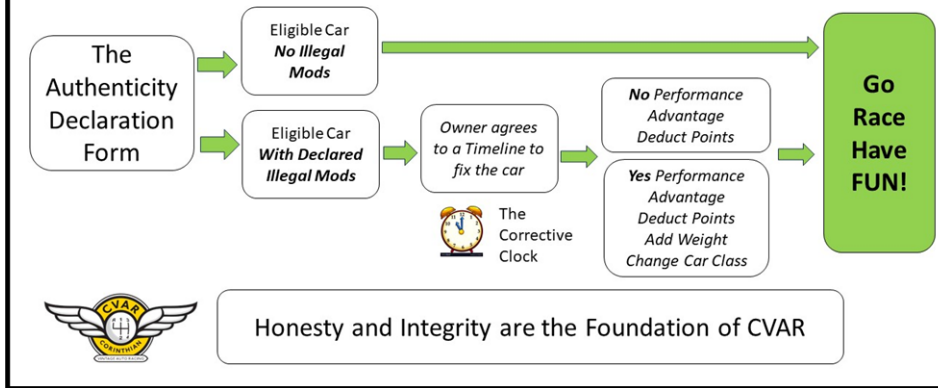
The Authenticity Declaration Form

Eligible Car
*No Illegal Mods*

Eligible Car
***With Declared Illegal Mods***

*Owner agrees to a Timeline to fix the car*

The Corrective Clock

***No** Performance Advantage Deduct Points*

***Yes** Performance Advantage Deduct Points Add Weight Change Car Class*

**Go Race Have FUN!**

CVAR
CORINTHIAN
VINTAGE AUTO RACING

Honesty and Integrity are the Foundation of CVAR